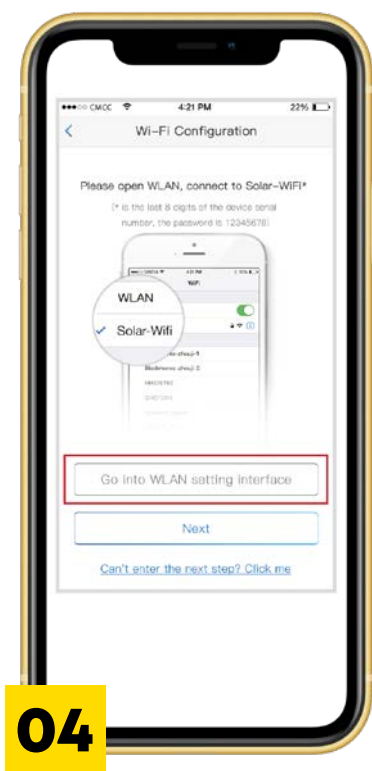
●●●○○ CMCC 4:21 PM 22%

<

Wi-Fi Configuration

Please open WLAN, connect to Solar-WiFi*

(* is the last 8 digits of the device serial number, the password is 12345678)

WLAN

✓ Solar-Wifi

Go into WLAN setting interface

Next

Can't enter the next step? Click me

04